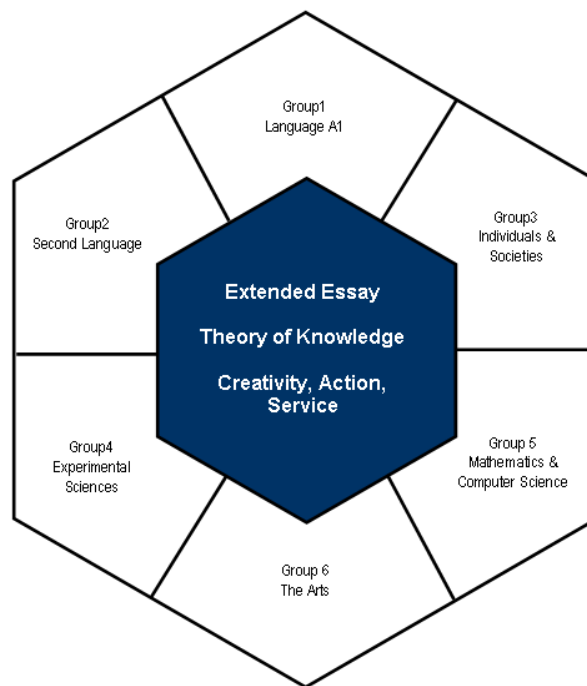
Group1
Language A1

Group2
Second Language

Group3
Individuals &
Societies

Extended Essay

Theory of Knowledge

Creativity, Action,
Service

Group4
Experimental
Sciences

Group 5
Mathematics &
Computer Science

Group 6
The Arts